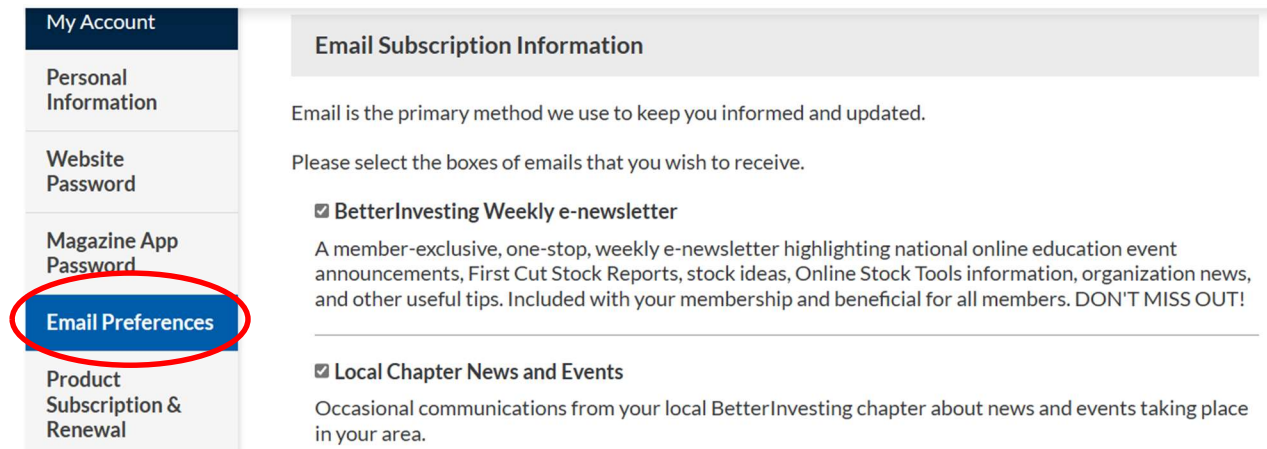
My Account

Personal Information

Website Password

Magazine App Password

Email Preferences

Product Subscription & Renewal

Email Subscription Information

Email is the primary method we use to keep you informed and updated.

Please select the boxes of emails that you wish to receive.

☑ BetterInvesting Weekly e-newsletter

A member-exclusive, one-stop, weekly e-newsletter highlighting national online education event announcements, First Cut Stock Reports, stock ideas, Online Stock Tools information, organization news, and other useful tips. Included with your membership and beneficial for all members. DON'T MISS OUT!

☑ Local Chapter News and Events

Occasional communications from your local BetterInvesting chapter about news and events taking place in your area.